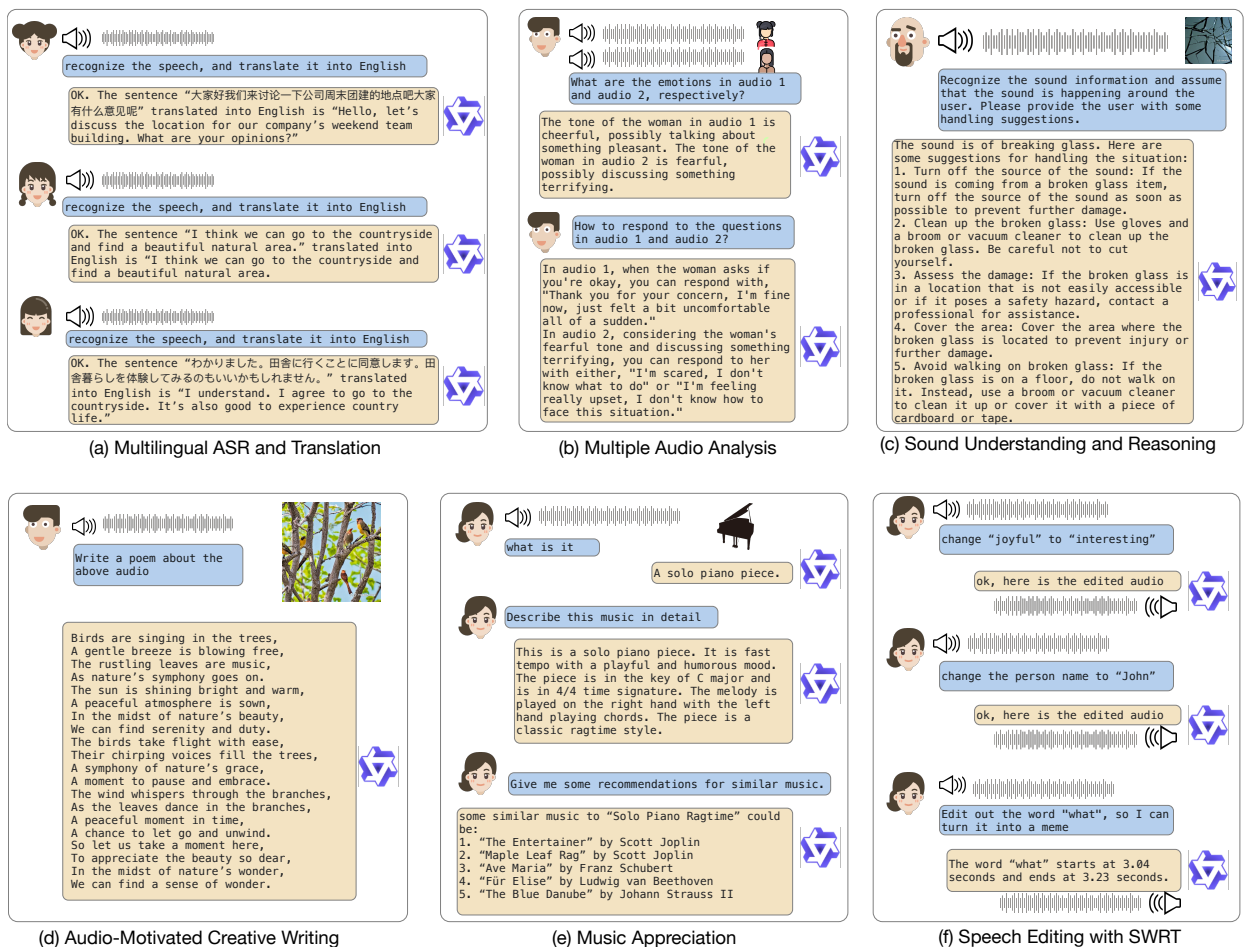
recognize the speech, and translate it into English

OK. The sentence "大家好我们来讨论一下公司周末团建的地点吧大家有什么意见呢" translated into English is "Hello, let's discuss the location for our company's weekend team building. What are your opinions?"

recognize the speech, and translate it into English

OK. The sentence "I think we can go to the countryside and find a beautiful natural area." translated into English is "I think we can go to the countryside and find a beautiful natural area."

recognize the speech, and translate it into English

OK. The sentence "わかりました。田舎に行くことに同意します。田舎暮らしを体験してみるのもいいかもしれません。" translated into English is "I understand. I agree to go to the countryside. It's also good to experience country life."

(a) Multilingual ASR and Translation

What are the emotions in audio 1 and audio 2, respectively?

The tone of the woman in audio 1 is cheerful, possibly talking about something pleasant. The tone of the woman in audio 2 is fearful, possibly discussing something terrifying.

How to respond to the questions in audio 1 and audio 2?

In audio 1, when the woman asks if you're okay, you can respond with, "Thank you for your concern, I'm fine now, just felt a bit uncomfortable all of a sudden."
In audio 2, considering the woman's fearful tone and discussing something terrifying, you can respond to her with either, "I'm scared, I don't know what to do" or "I'm feeling really upset, I don't know how to face this situation."

(b) Multiple Audio Analysis

Recognize the sound information and assume that the sound is happening around the user. Please provide the user with some handling suggestions.

The sound is of breaking glass. Here are some suggestions for handling the situation:
1. Turn off the source of the sound: If the sound is coming from a broken glass item, turn off the source of the sound as soon as possible to prevent further damage.
2. Clean up the broken glass: Use gloves and a broom or vacuum cleaner to clean up the broken glass. Be careful not to cut yourself.
3. Assess the damage: If the broken glass is in a location that is not easily accessible or if it poses a safety hazard, contact a professional for assistance.
4. Cover the area: Cover the area where the broken glass is located to prevent injury or further damage.
5. Avoid walking on broken glass: If the broken glass is on a floor, do not walk on it. Instead, use a broom or vacuum cleaner to clean it up or cover it with a piece of cardboard or tape.

(c) Sound Understanding and Reasoning

Write a poem about the above audio

Birds are singing in the trees,
A gentle breeze is blowing free,
The rustling leaves are music,
As nature's symphony goes on.
The sun is shining bright and warm,
A peaceful atmosphere is sown,
In the midst of nature's beauty,
We can find serenity and duty.
The birds take flight with ease,
Their chirping voices fill the trees,
A symphony of nature's grace,
A moment to pause and embrace.
The wind whispers through the branches,
As the leaves dance in the branches,
A peaceful moment in time,
A chance to let go and unwind.
So let us take a moment here,
To appreciate the beauty so dear,
In the midst of nature's wonder,
We can find a sense of wonder.

(d) Audio-Motivated Creative Writing

what is it

A solo piano piece.

Describe this music in detail

This is a solo piano piece. It is fast tempo with a playful and humorous mood. The piece is in the key of C major and is in 4/4 time signature. The melody is played on the right hand with the left hand playing chords. The piece is a classic ragtime style.

Give me some recommendations for similar music.

some similar music to "Solo Piano Ragtime" could be:
1. "The Entertainer" by Scott Joplin
2. "Maple Leaf Rag" by Scott Joplin
3. "Ave Maria" by Franz Schubert
4. "Für Elise" by Ludwig van Beethoven
5. "The Blue Danube" by Johann Strauss II

(e) Music Appreciation

change "joyful" to "interesting"

ok, here is the edited audio

change the person name to "John"

ok, here is the edited audio

Edit out the word "what", so I can turn it into a meme

The word "what" starts at 3.04 seconds and ends at 3.23 seconds.

(f) Speech Editing with SWRT